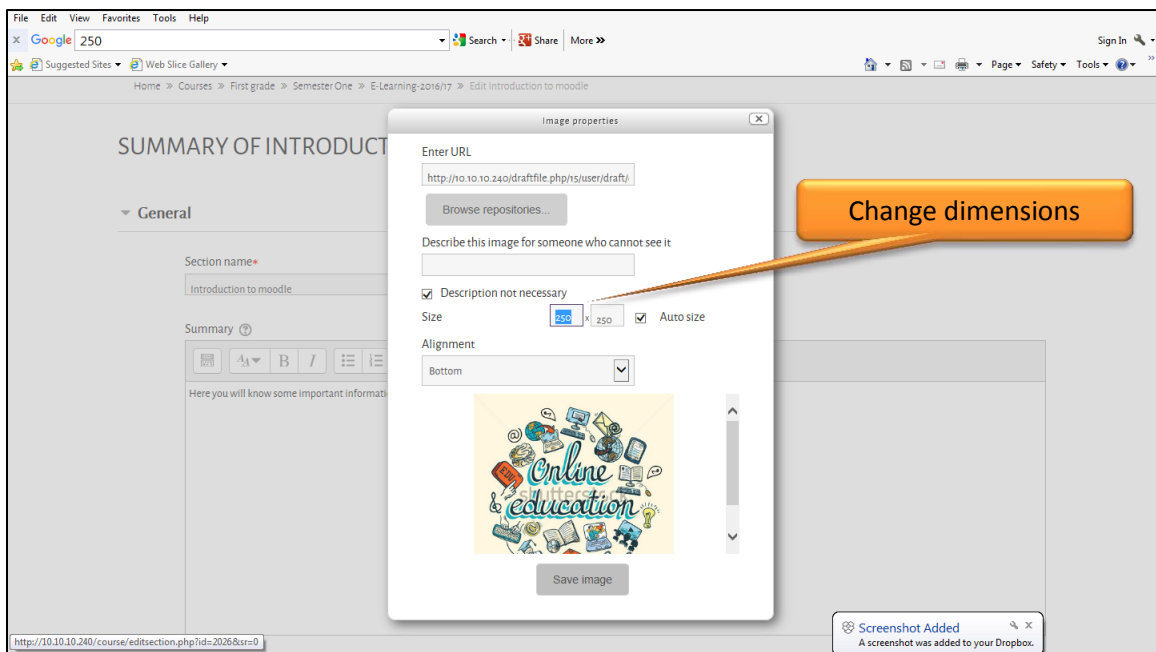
File Edit View Favorites Tools Help

× Google 250 Search Share More »

Sign In

Suggested Sites ▾ Web Slice Gallery ▾

Page ▾ Safety ▾ Tools ▾

Home » Courses » First grade » Semester One » E-Learning-2016/17 » Edit Introduction to moodle

SUMMARY OF INTRODUCT

General

Section name*

Introduction to moodle

Summary

Here you will know some important informati

Image properties

Enter URL

http://10.10.10.240/draftfile.php/15/user/draft/

Browse repositories...

Describe this image for someone who cannot see it

Description not necessary

Size 250 x 250 Auto size

Alignment

Bottom

Online education

shutterstock

Save image

Change dimensions

http://10.10.10.240/course/editsection.php?id=2026&sr=0

Screenshot Added

A screenshot was added to your Dropbox.